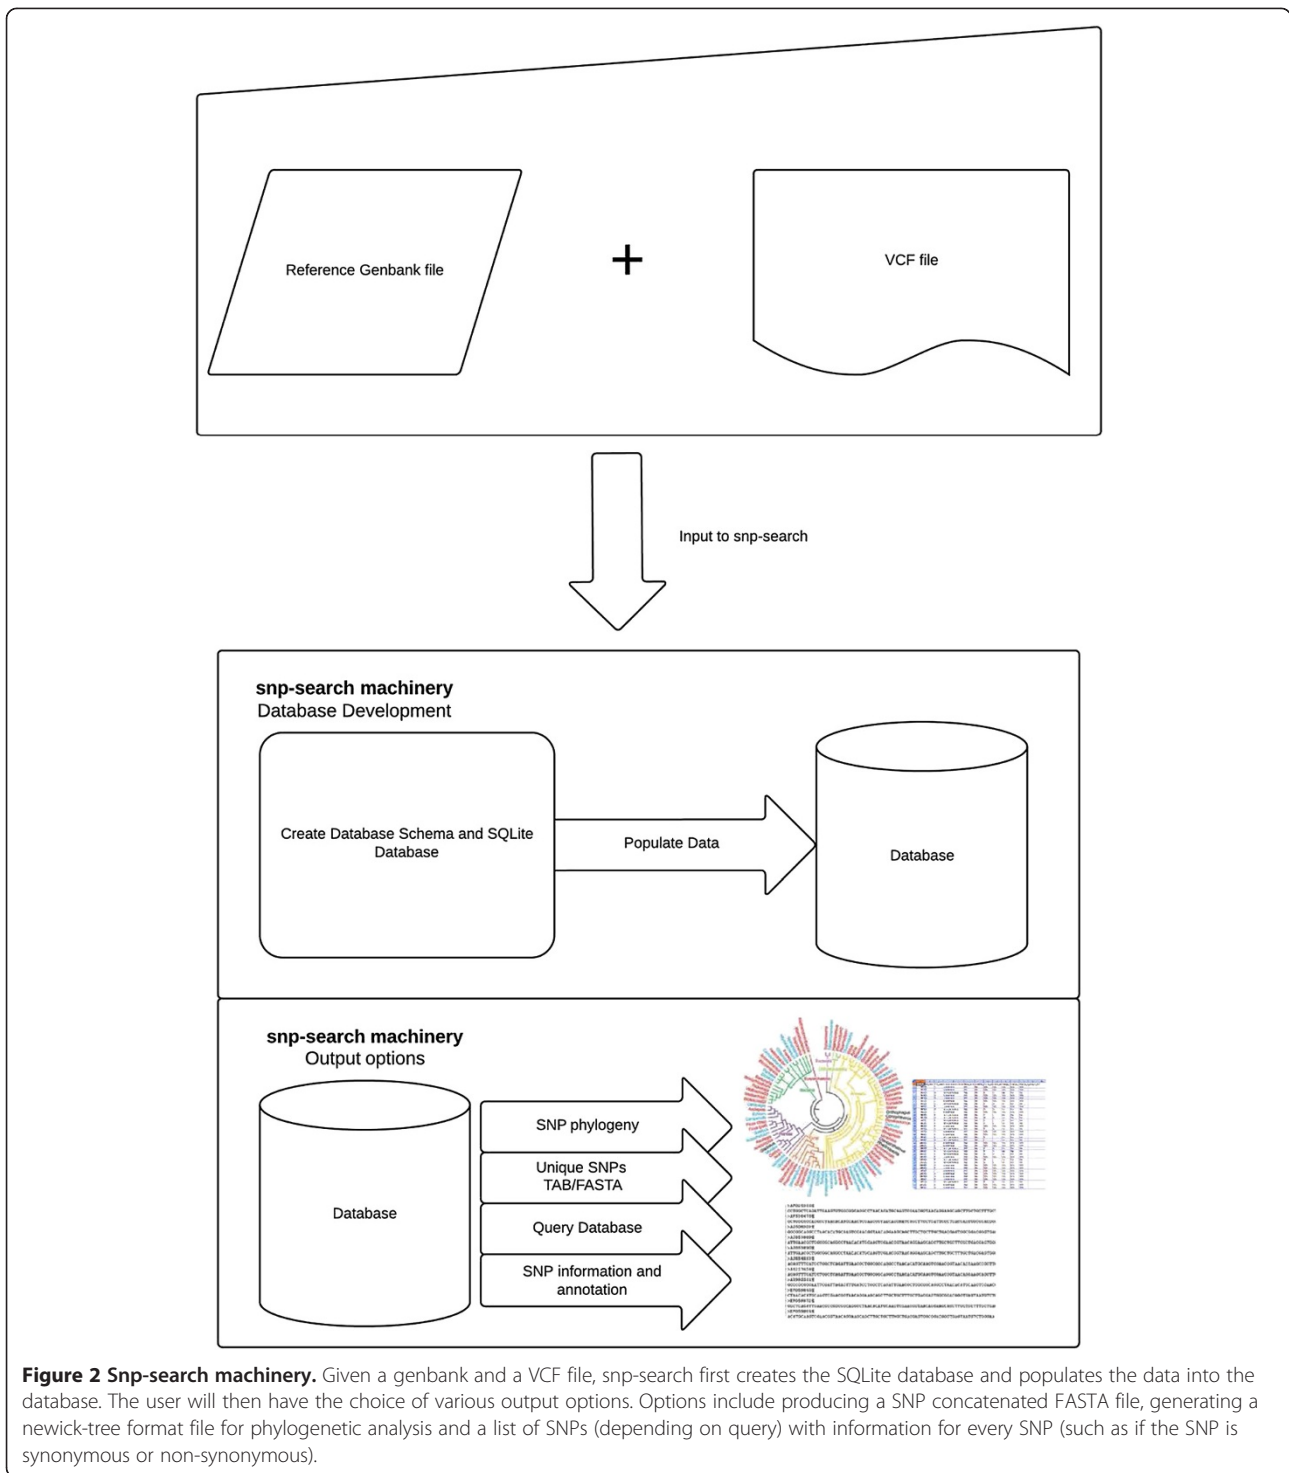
Reference Genbank file

+

VCF file

Input to snp-search

snp-search machinery
Database Development

Create Database Schema and SQLite Database

Populate Data

Database

snp-search machinery
Output options

Database

SNP phylogeny

Unique SNPs TAB/FASTA

Query Database

SNP information and annotation

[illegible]

**Figure 2 Snp-search machinery.** Given a genbank and a VCF file, snp-search first creates the SQLite database and populates the data into the database. The user will then have the choice of various output options. Options include producing a SNP concatenated FASTA file, generating a newick-tree format file for phylogenetic analysis and a list of SNPs (depending on query) with information for every SNP (such as if the SNP is synonymous or non-synonymous).